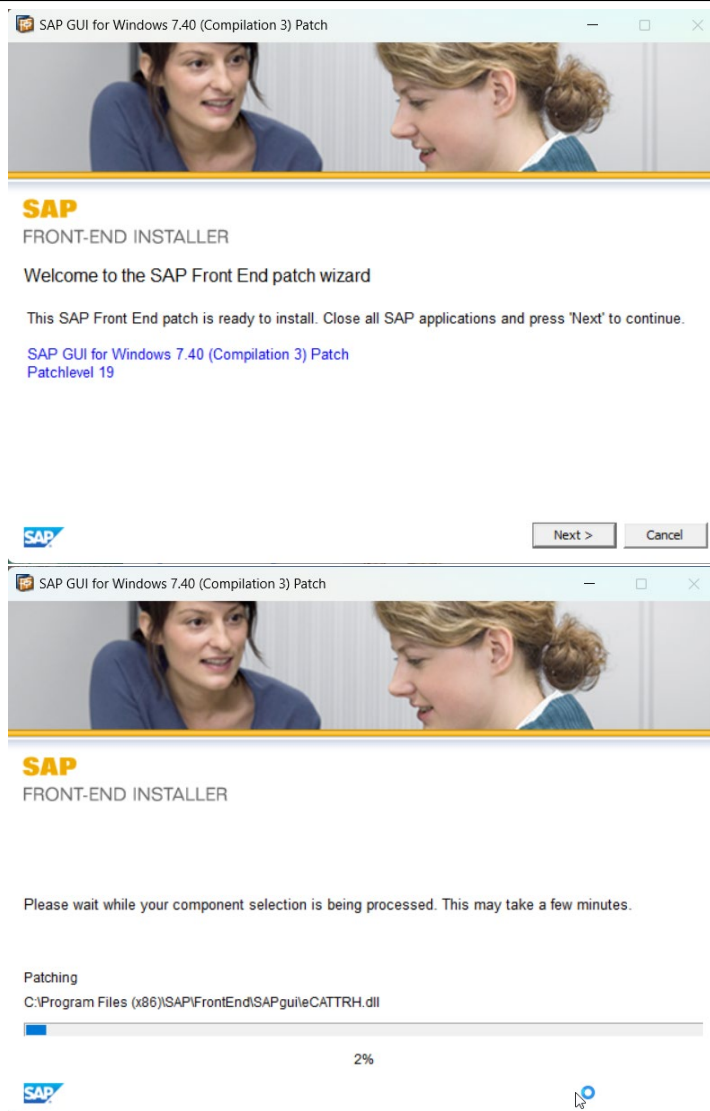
SAP GUI for Windows 7.40 (Compilation 3) Patch

SAP
FRONT-END INSTALLER

Welcome to the SAP Front End patch wizard

This SAP Front End patch is ready to install. Close all SAP applications and press 'Next' to continue.

SAP GUI for Windows 7.40 (Compilation 3) Patch
Patchlevel 19

SAP

Next >
Cancel

SAP GUI for Windows 7.40 (Compilation 3) Patch

SAP
FRONT-END INSTALLER

Please wait while your component selection is being processed. This may take a few minutes.

Patching
C:\Program Files (x86)\SAP\FrontEnd\SAPgui\eCATTRH.dll

2%

SAP